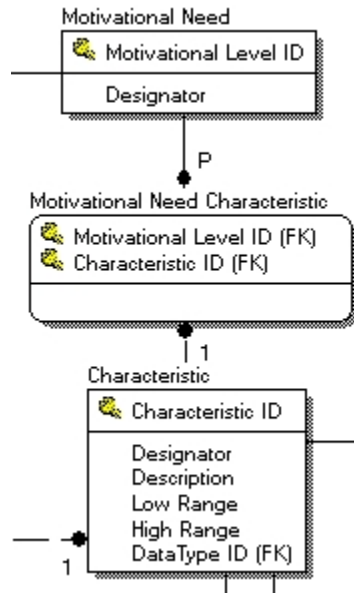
Motivational Need
Motivational Level ID
Designator
P
Motivational Need Characteristic
Motivational Level ID (FK)
Characteristic ID (FK)
1
Characteristic
Characteristic ID
Designator
Description
Low Range
High Range
DataType ID (FK)
1